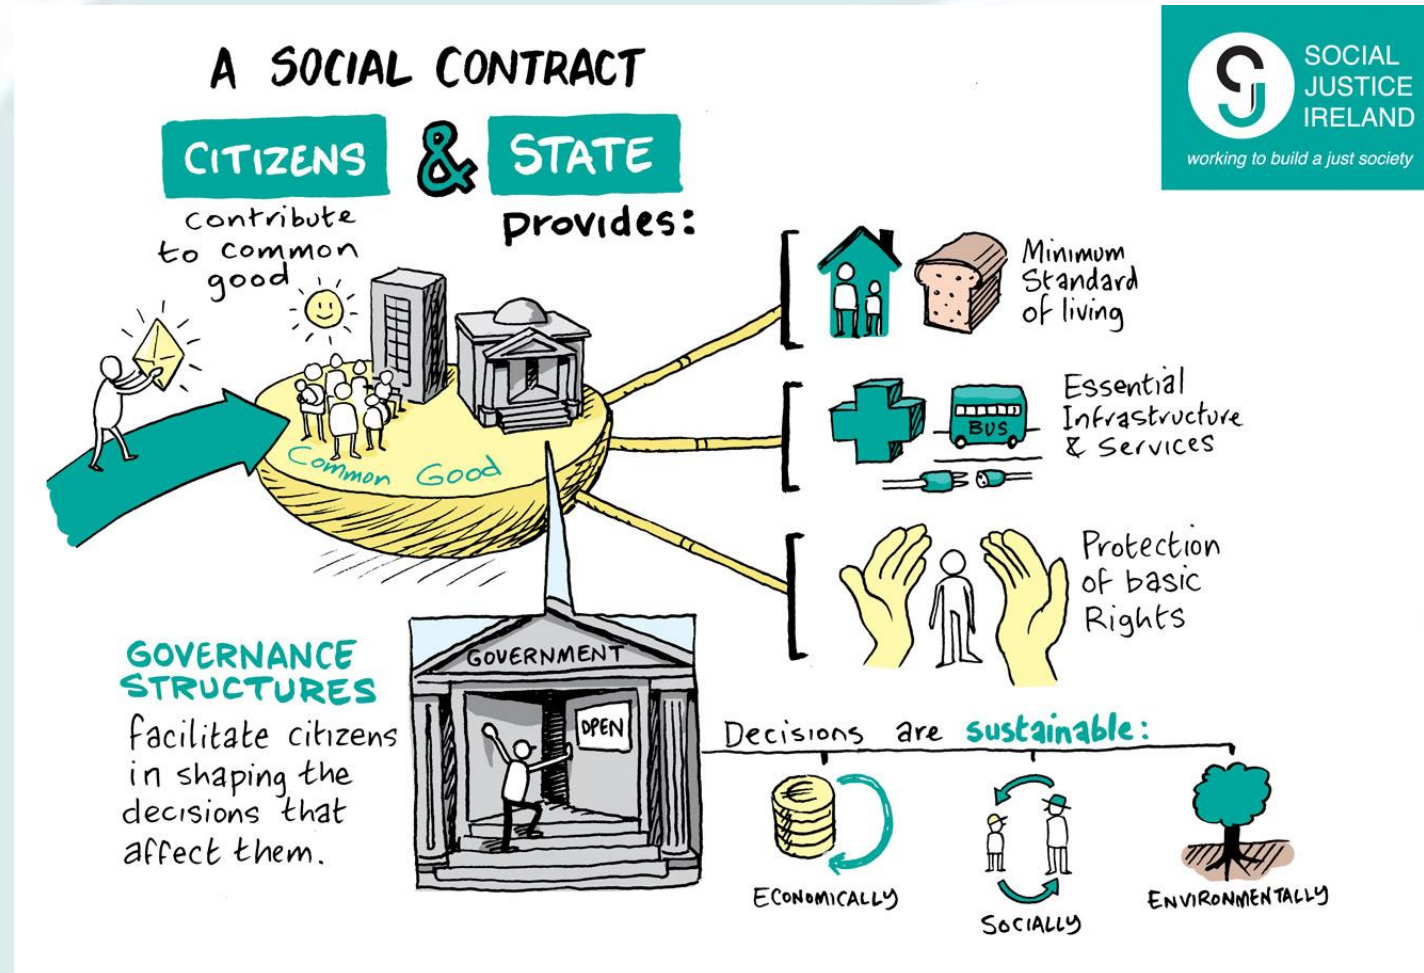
A SOCIAL CONTRACT

CITIZENS & STATE

contribute to common good

provides:

SOCIAL JUSTICE IRELAND
working to build a just society

Common Good

Minimum Standard of living

BUS

Essential Infrastructure & Services

Protection of basic Rights

GOVERNANCE STRUCTURES
facilitate citizens in shaping the decisions that affect them.

GOVERNMENT

OPEN

Decisions are sustainable:

ECONOMICALLY

SOCIALLY

ENVIRONMENTALLY